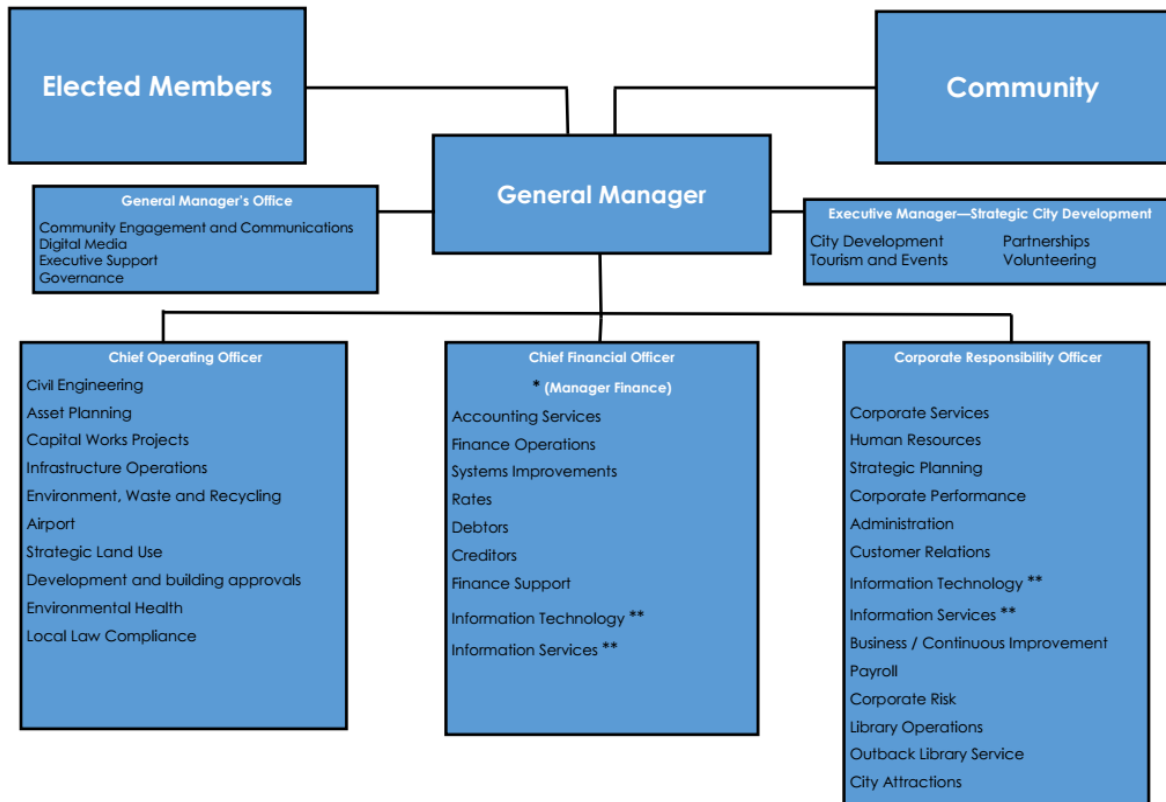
Elected Members

Community

General Manager

General Manager's Office
Community Engagement and Communications
Digital Media
Executive Support
Governance

Executive Manager—Strategic City Development
City Development
Tourism and Events
Partnerships
Volunteering

Chief Operating Officer
Civil Engineering
Asset Planning
Capital Works Projects
Infrastructure Operations
Environment, Waste and Recycling
Airport
Strategic Land Use
Development and building approvals
Environmental Health
Local Law Compliance

Chief Financial Officer
* (Manager Finance)
Accounting Services
Finance Operations
Systems Improvements
Rates
Debtors
Creditors
Finance Support
Information Technology **
Information Services **

Corporate Responsibility Officer
Corporate Services
Human Resources
Strategic Planning
Corporate Performance
Administration
Customer Relations
Information Technology **
Information Services **
Business / Continuous Improvement
Payroll
Corporate Risk
Library Operations
Outback Library Service
City Attractions